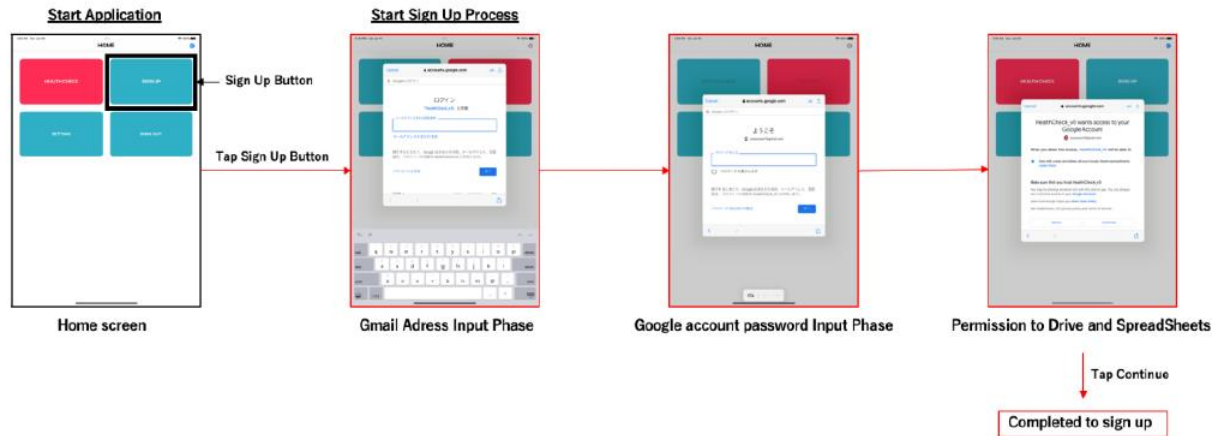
Start Application

HOME

HEALTHCHECK

SIGN UP

SETTING

SIGN OUT

Sign Up Button

Tap Sign Up Button

Home screen

Start Sign Up Process

HOME

accounts.google.com

ログイン

Gmail Adress Input Phase

HOME

accounts.google.com

ようこそ

Google account password Input Phase

HOME

HEALTHCHECK

SIGN UP

accounts.google.com

HealthCheck_v1 wants access to your Google Account

Permission to Drive and SpreadSheets

Tap Continue

Completed to sign up